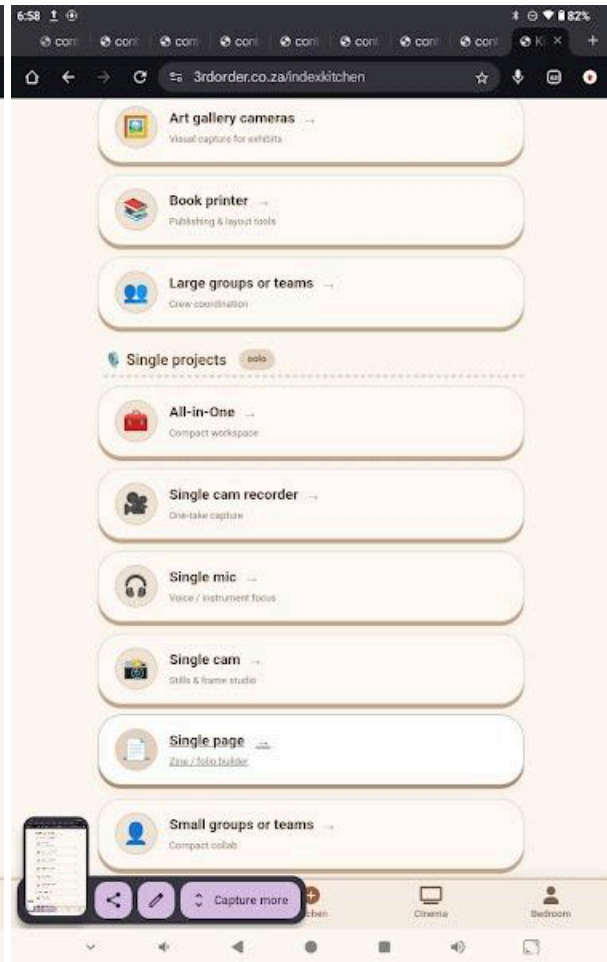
6:58 82%

con con con con con con con con Ki ×

3rdorder.co.za/indexkitchen

Art gallery cameras →
Visual capture for exhibits

Book printer →
Publishing & layout tools

Large groups or teams →
Crew coordination

Single projects solo

All-in-One →
Compact workspace

Single cam recorder →
One-take capture

Single mic →
Voice / instrument focus

Single cam →
Stills & frame studio

Single page →
Zine / folio builder

Small groups or teams →
Compact collab

Capture more

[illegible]tchen

Cinema

Bedroom